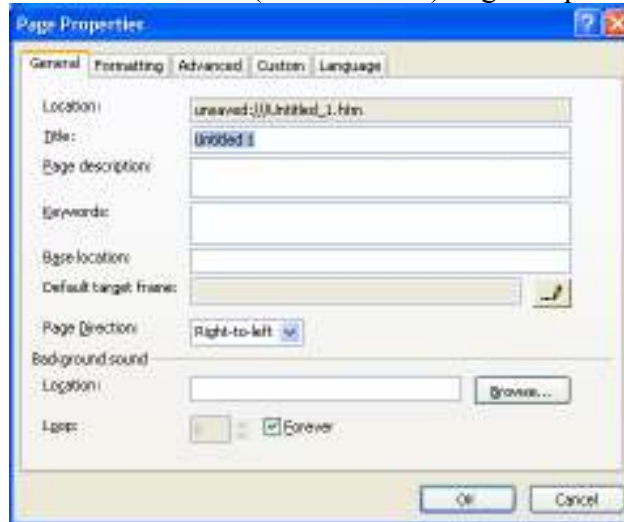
Page Properties

General | Formatting | Advanced | Custom | Language

Location: unsaved:///Untitled_1.htm

Title: Untitled 1

Page description:

Keywords:

Base location:

Default target frame:

Page Direction: Right-to-left

Background sound

Location: Browse...

Loop: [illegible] Forever

OK Cancel